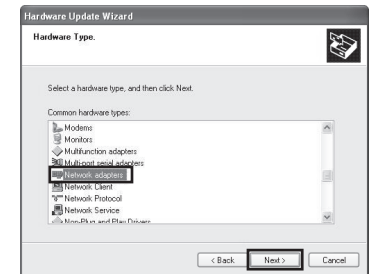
Hardware Update Wizard

Hardware Type.

Select a hardware type, and then click Next.

Common hardware types:

Modems
Monitors
Multifunction adapters
Multi-port serial adapters
Network adapters
Network Client
Network Protocol
Network Service
Non-Plug and Play Drivers

< Back
Next >
Cancel